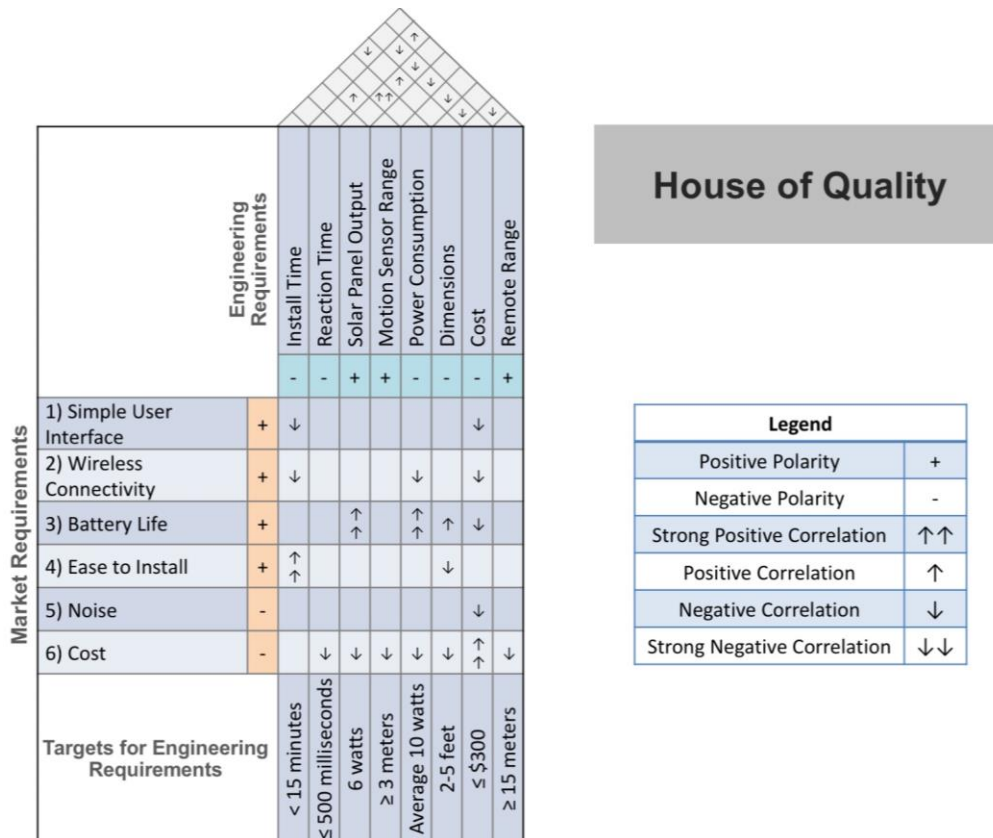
House of Quality

Engineering Requirements

| Market Requirements | | Install Time | Reaction Time | Solar Panel Output | Motion Sensor Range | Power Consumption | Dimensions | Cost | Remote Range |
|---|---|---|---|---|---|---|---|---|---|
| | | - | - | + | + | - | - | - | + |
| 1) Simple User Interface | + | ↓ | | | | | | ↓ | |
| 2) Wireless Connectivity | + | ↓ | | | | ↓ | | ↓ | |
| 3) Battery Life | + | | | ↑↑ | | ↑↑ | ↑ | ↓ | |
| 4) Ease to Install | + | ↑↑ | | | | | ↓ | | |
| 5) Noise | - | | | | | | | ↓ | |
| 6) Cost | - | | ↓ | ↓ | ↓ | ↓ | ↓ | ↑↑ | ↓ |
| Targets for Engineering Requirements | | < 15 minutes | ≤ 500 milliseconds | 6 watts | ≥ 3 meters | Average 10 watts | 2-5 feet | ≤ \$300 | ≥ 15 meters |

↓ ↓ ↑ ↓ ↑ ↑↑ ↑ ↓ ↓ ↓

| Legend | |
|---|---|
| Positive Polarity | + |
| Negative Polarity | - |
| Strong Positive Correlation | ↑↑ |
| Positive Correlation | ↑ |
| Negative Correlation | ↓ |
| Strong Negative Correlation | ↓↓ |